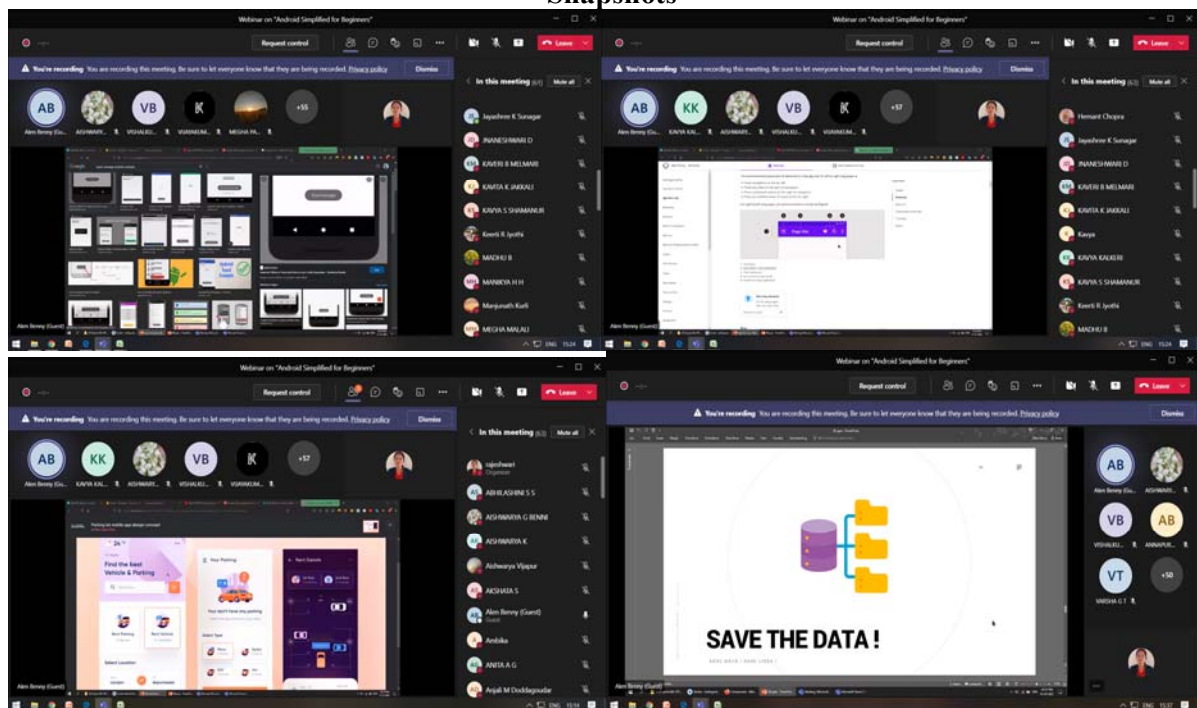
Snapshots

Webinar on "Android Simplified for Beginners"

Request control

Leave

You're recording You are recording this meeting. Be sure to let everyone know that they are being recorded. Privacy policy

Dismiss

In this meeting

Mute all

AB

VB

K

+55

Alen Benny (Gu...

AISHWARY...

VISHALKU...

VIJAYAKUM...

MEGHA PA...

Jayashree K Sonagar

JNANESHWARI D

KAVERI B MELMARI

KAVITA K JAKKALI

KAVYA S SHAMANUR

Keerti K Jyothi

MADHU B

MANIKYA H H

Manjunath Kurli

MEGHA MALALI

Alen Benny (Guest)

ENG 15:24

You're recording You are recording this meeting. Be sure to let everyone know that they are being recorded. Privacy policy

Dismiss

In this meeting

Mute all

AB

KK

VB

K

+57

Alen Benny (Gu...

KAVYA KAL...

AISHWARY...

VISHALKU...

VIJAYAKUM...

Hemant Chopra

Jayashree K Sonagar

JNANESHWARI D

KAVERI B MELMARI

KAVITA K JAKKALI

Kavya

KAVYA KALKERI

KAVYA S SHAMANUR

Keerti R Jyothi

MADHU B

ENG 15:24

Webinar on "Android Simplified for Beginners"

Request control

Leave

You're recording You are recording this meeting. Be sure to let everyone know that they are being recorded. Privacy policy

Dismiss

In this meeting

Mute all

AB

KK

VB

K

+57

Alen Benny (Gu...

KAVYA KAL...

AISHWARY...

VISHALKU...

VIJAYAKUM...

rajeshwari

Organizer

ABHILASHINI S S

AISHWARYA G BENNI

AISHWARYA K

Aishwarya Vijapur

AKSHATA S

Alen Benny (Guest)

Guest

Ambika

ANITA A G

Anjali M Doddagoudar

Find the best Vehicle & Parking

Your Parking

Your don't have any parking

Select Location

Alen Benny (Guest)

ENG 15:34

Webinar on "Android Simplified for Beginners"

Request control

Leave

You're recording You are recording this meeting. Be sure to let everyone know that they are being recorded. Privacy policy

Dismiss

SAVE THE DATA !

AB

VB

AB

VT

+50

Alen Benny (Gu...

AISHWARI...

VISHALKU...

ANNAPUR...

VARSHA G T

Alen Benny (Guest)

ENG 15:37